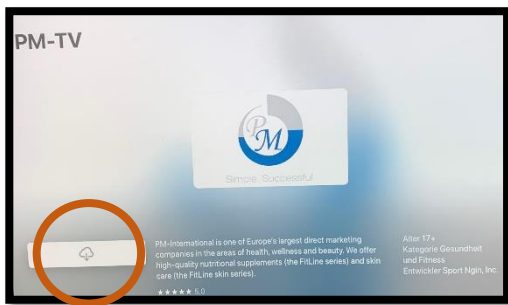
PM-TV

PM

Simple. Successful.

PM-International is one of Europe's largest direct marketing companies in the areas of health, wellness and beauty. We offer high-quality nutritional supplements (the FitLine series) and skin care (the FitLine skin series).

★★★★★ 5.0

Alter 17+
Kategorie Gesundheit und Fitness
Entwickler Sport Ngin, Inc.